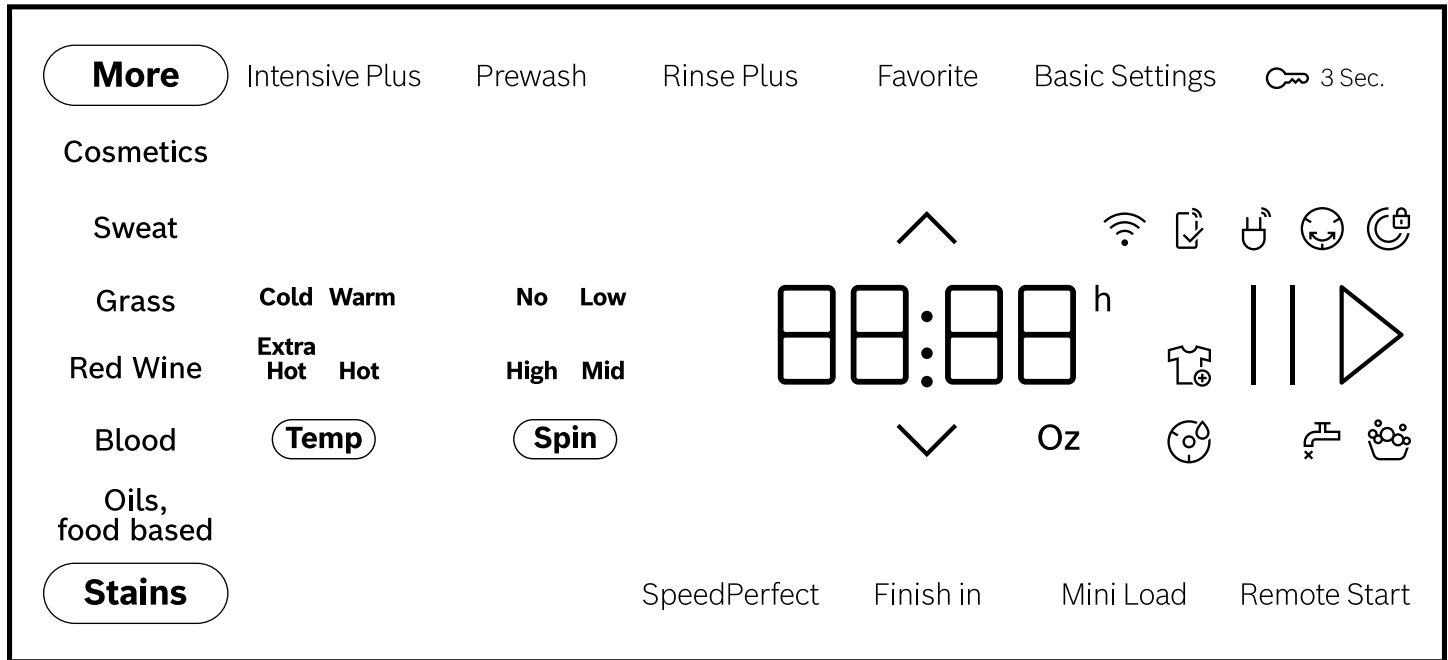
More Intensive Plus Prewash Rinse Plus Favorite Basic Settings 3 Sec.

Cosmetics

Sweat

Grass

Red Wine

Blood

Oils, food based

Stains

Cold Warm

Extra Hot Hot

Temp

No Low

High Mid

Spin

88:88 h

Oz

SpeedPerfect Finish in Mini Load Remote Start